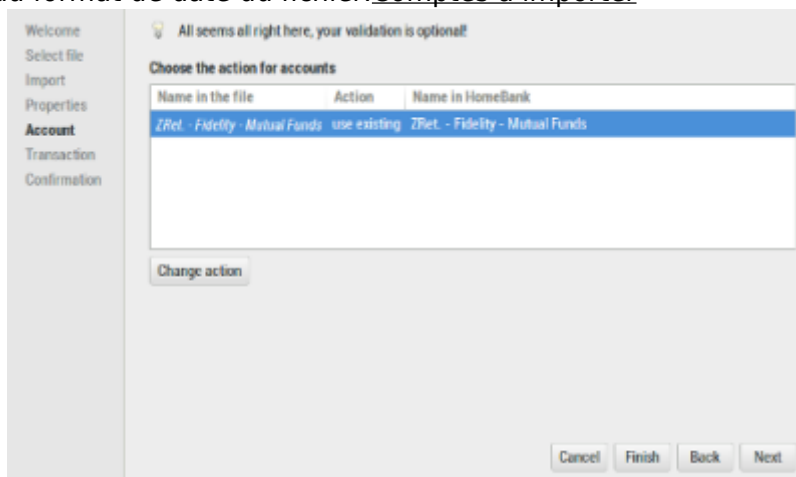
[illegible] format de date du fichier. Comptes à importer

Welcome
Select file
Import
Properties
Account
Transaction
Confirmation

All seems all right here, your validation is optional!

Choose the action for accounts

| Name in the file | Action | Name in HomeBank |
|---|---|---|
| ZRet. - Fidelity - Mutual Funds | use existing | ZRet. - Fidelity - Mutual Funds |

Change action

Cancel Finish Back Next